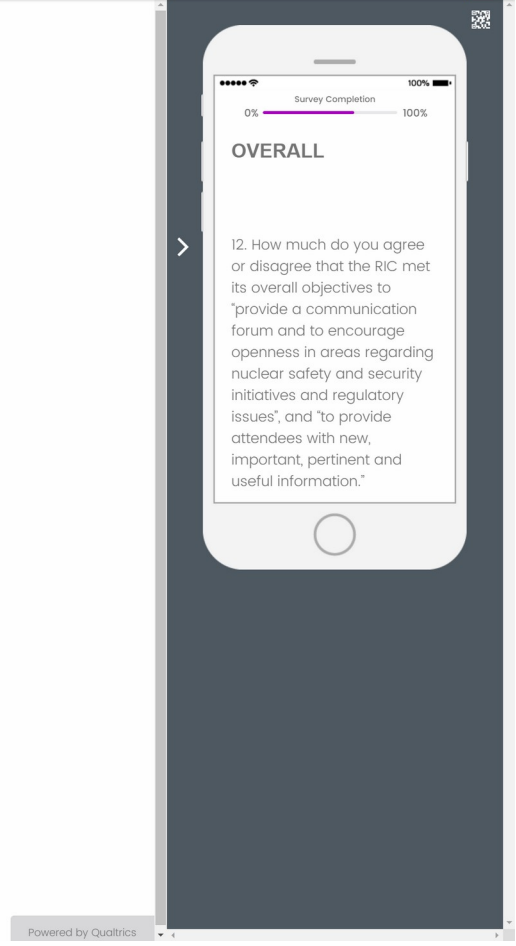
100%

Survey Completion

0% 100%

OVERALL

12. How much do you agree or disagree that the RIC met its overall objectives to "provide a communication forum and to encourage openness in areas regarding nuclear safety and security initiatives and regulatory issues", and "to provide attendees with new, important, pertinent and useful information."

Powered by Qualtrics